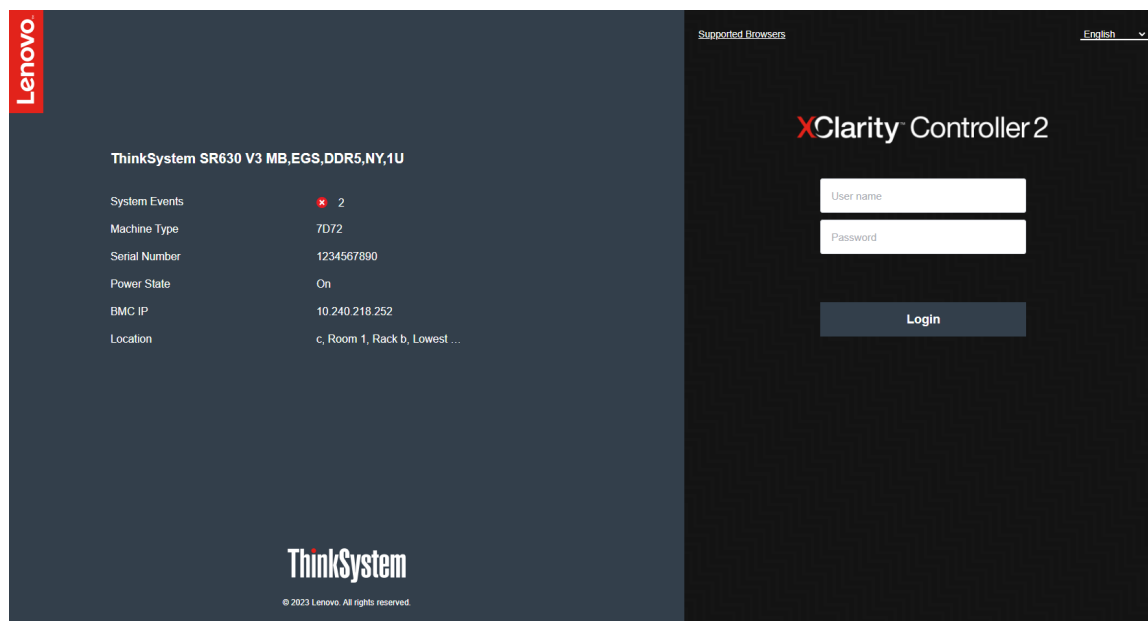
Lenovo

ThinkSystem SR630 V3 MB,EGS,DDR5,NY,1U

| | |
|---|---|
| System Events | 2 |
| Machine Type | 7D72 |
| Serial Number | 1234567890 |
| Power State | On |
| BMC IP | 10.240.218.252 |
| Location | c, Room 1, Rack b, Lowest ... |

ThinkSystem

© 2023 Lenovo. All rights reserved.

Supported Browsers

English

XClarity Controller 2

User name

Password

Login